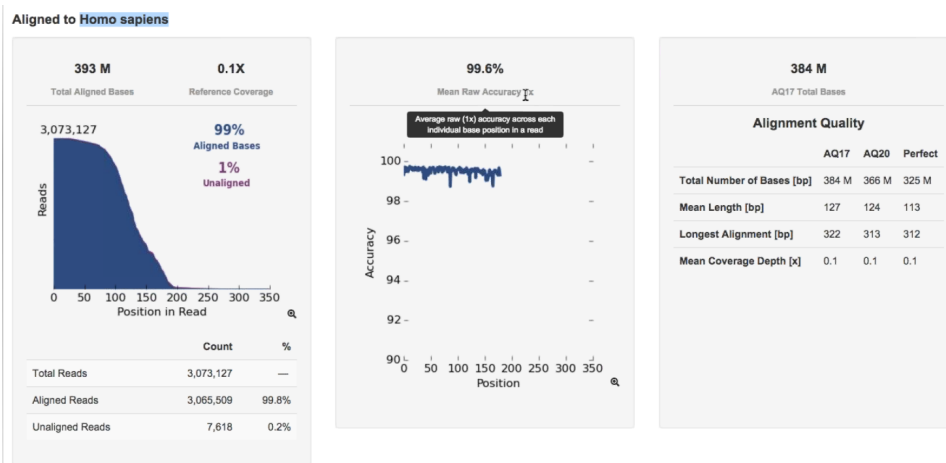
Aligned to Homo sapiens

393 M
Total Aligned Bases

0.1X
Reference Coverage

3,073,127

99%
Aligned Bases

1%
Unaligned

Reads

0 50 100 150 200 250 300 350
Position in Read

| | Count | % |
|---|---|---|
| Total Reads | 3,073,127 | — |
| Aligned Reads | 3,065,509 | 99.8% |
| Unaligned Reads | 7,618 | 0.2% |

99.6%
Mean Raw Accuracy 1x

Average raw (1x) accuracy across each individual base position in a read

100
98
96
94
92
90

Accuracy

0 50 100 150 200 250 300 350
Position

384 M
AQ17 Total Bases

Alignment Quality

| | AQ17 | AQ20 | Perfect |
|---|---|---|---|
| Total Number of Bases [bp] | 384 M | 366 M | 325 M |
| Mean Length [bp] | 127 | 124 | 113 |
| Longest Alignment [bp] | 322 | 313 | 312 |
| Mean Coverage Depth [x] | 0.1 | 0.1 | 0.1 |